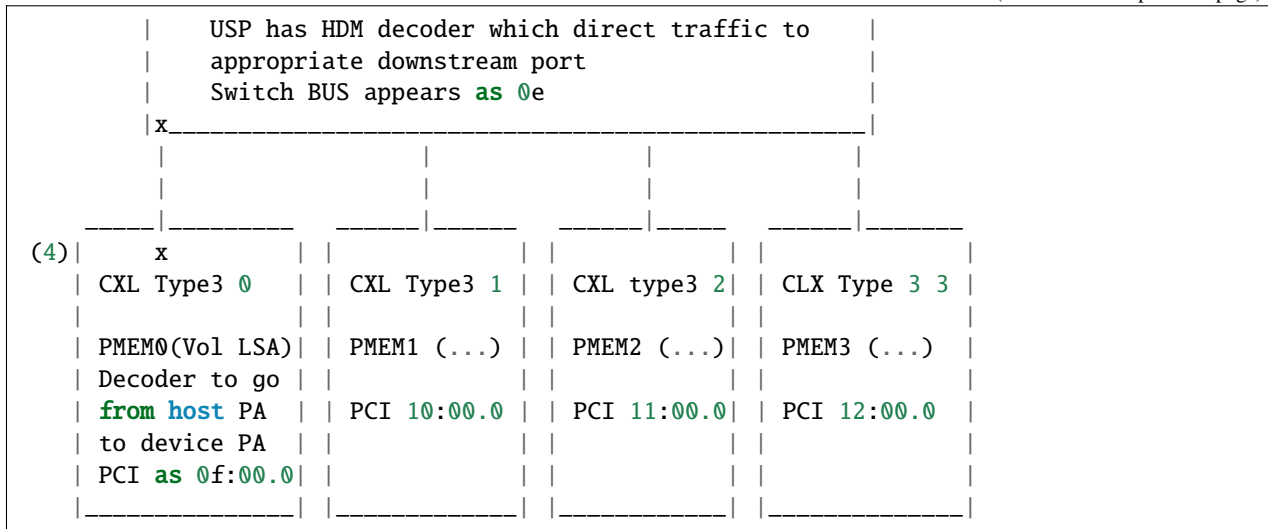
(continued from previous page)

```
        |    USP has HDM decoder which direct traffic to      |
        |    appropriate downstream port                      |
        |    Switch BUS appears as 0e                         |
        |x____________________________________________________|
         |                  |                 |             |
         |                  |                 |             |
    _____|_________    ______|______    ______|_____    ______|_______
(4)|     x         |  |             |  |            |  |              |
   | CXL Type3 0   |  | CXL Type3 1 |  | CXL type3 2|  | CLX Type 3 3 |
   |               |  |             |  |            |  |              |
   | PMEM0(Vol LSA)|  | PMEM1 (...) |  | PMEM2 (...)|  | PMEM3 (...)  |
   | Decoder to go |  |             |  |            |  |              |
   | from host PA  |  | PCI 10:00.0 |  | PCI 11:00.0|  | PCI 12:00.0  |
   | to device PA  |  |             |  |            |  |              |
   | PCI as 0f:00.0|  |             |  |            |  |              |
   |_______________|  |_____________|  |____________|  |______________|
```